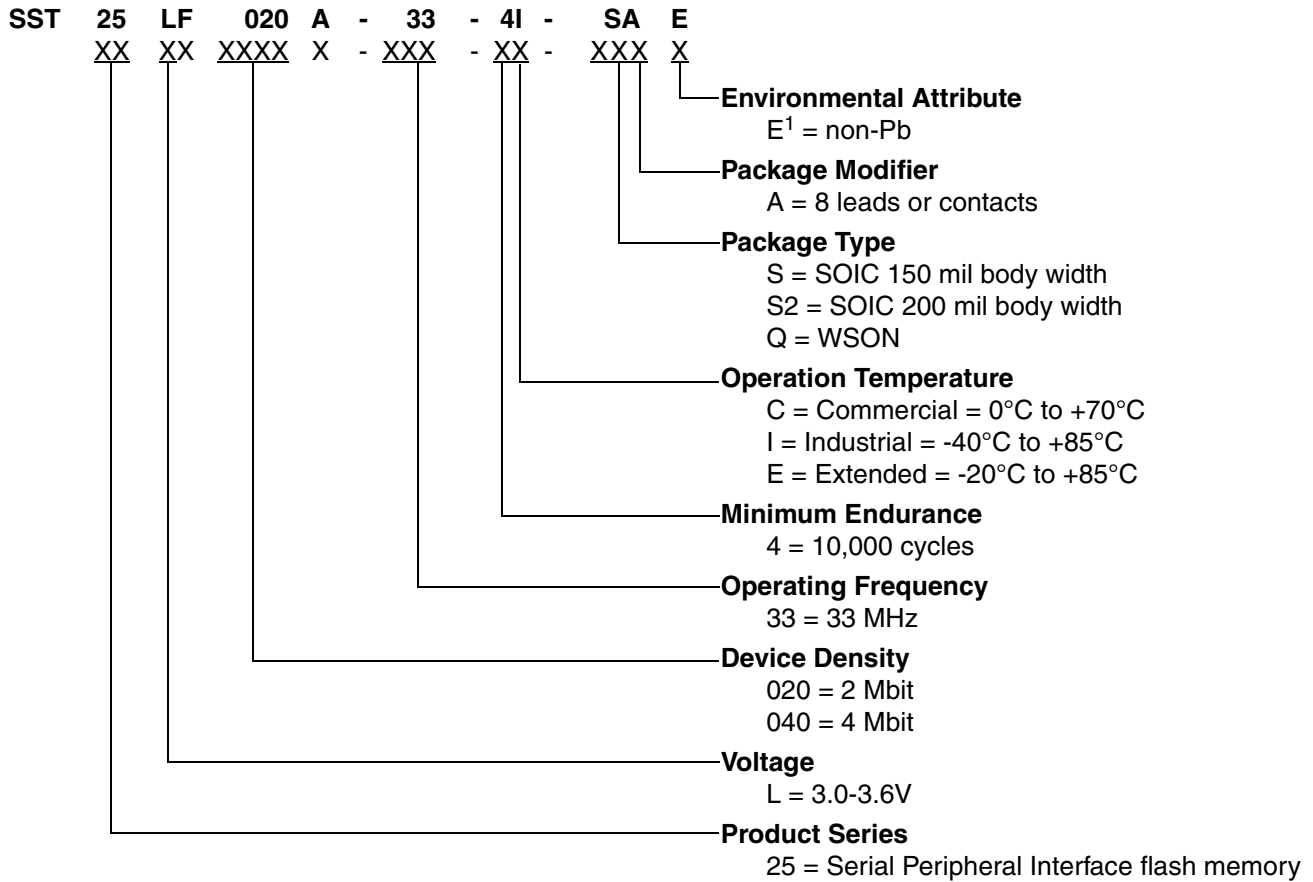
SST 25 LF 020 A - 33 - 4I - SA E
XX XX XXXX X - XXX - XX - XXX X

Environmental Attribute
$E^1$ = non-Pb

Package Modifier
A = 8 leads or contacts

Package Type
S = SOIC 150 mil body width
S2 = SOIC 200 mil body width
Q = WSON

Operation Temperature
C = Commercial = 0°C to +70°C
I = Industrial = -40°C to +85°C
E = Extended = -20°C to +85°C

Minimum Endurance
4 = 10,000 cycles

Operating Frequency
33 = 33 MHz

Device Density
020 = 2 Mbit
040 = 4 Mbit

Voltage
L = 3.0-3.6V

Product Series
25 = Serial Peripheral Interface flash memory